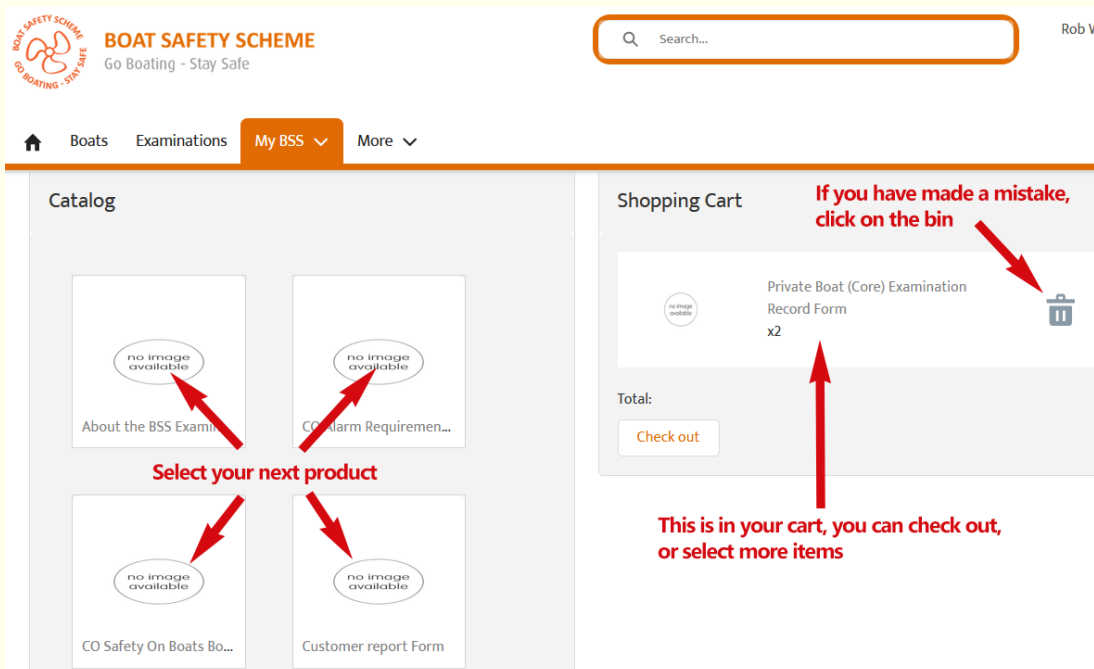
BOAT SAFETY SCHEME
GO BOATING - STAY SAFE

BOAT SAFETY SCHEME
Go Boating - Stay Safe

Search...

Rob V

Boats Examinations My BSS More

Catalog

no image available

About the BSS Exami

no image available

CO Alarm Requiremen...

Select your next product

no image available

CO Safety On Boats Bo...

no image available

Customer report Form

Shopping Cart

If you have made a mistake, click on the bin

no image available

Private Boat (Core) Examination Record Form
x2

Total:

Check out

This is in your cart, you can check out, or select more items